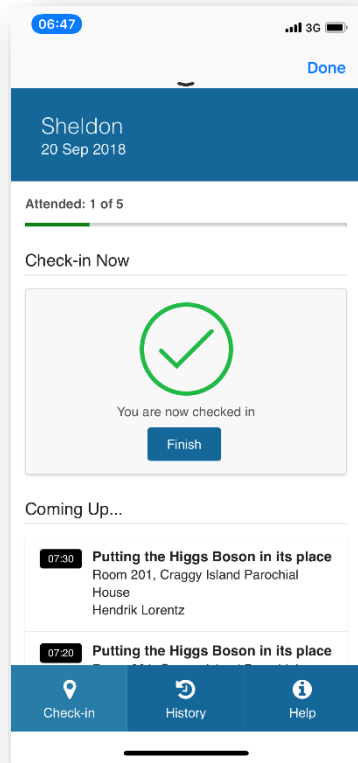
06:47
3G

Done

Sheldon
20 Sep 2018

Attended: 1 of 5

Check-in Now

You are now checked in

Finish

Coming Up...

07:30 Putting the Higgs Boson in its place
Room 201, Craggy Island Parochial House
Hendrik Lorentz

07:20 Putting the Higgs Boson in its place
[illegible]

Check-in
History
Help